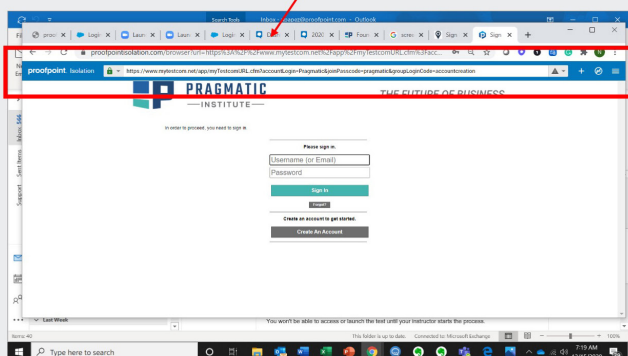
Search Tools Inbox - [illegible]@proofpoint.com - Outlook

proo× Logi× Laun× Laun× Logi× D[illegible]× 2020× Foun× scree× Sign× Sign×

proofpointisolation.com/browser?url=https%3A%2F%2Fwww.mytestcom.net%2Fapp%2FmyTestcomURL.cfm%3Facc...

proofpoint. Isolation https://www.mytestcom.net/app/myTestcomURL.cfm?account&Login=Pragmatic&joinPasscode=pragmatic&groupLoginCode=accountcreation

PRAGMATIC
INSTITUTE

THE FUTURE OF BUSINESS

In order to proceed, you need to sign in.

Please sign in.

Username (or Email)

Password

Sign In

Forgot?

Create an account to get started.

Create An Account

Inbox 566

Sent Items

Support

Last Week

You won't be able to access or launch the test until your instructor starts the process.

Items: 40

This folder is up to date. Connected to: Microsoft Exchange

100%

Type here to search

7:19 AM